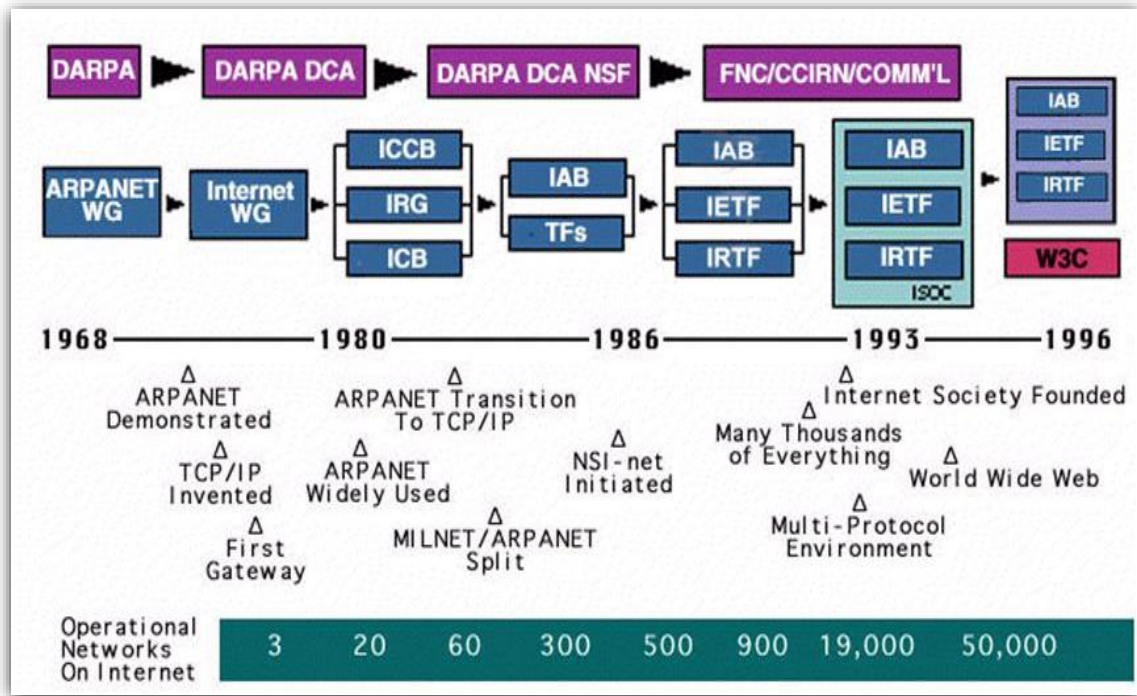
DARPA
DARPA DCA
DARPA DCA NSF
FNC/CCIRN/COMM'L

ARPANET WG
Internet WG
ICCB
IRG
ICB
IAB
TFs
IAB
IETF
IRTF
IAB
IETF
IRTF
ISOC
IAB
IETF
IRTF
W3C

1968 1980 1986 1993 1996

ARPANET Demonstrated
TCP/IP Invented
First Gateway
ARPANET Transition To TCP/IP
ARPANET Widely Used
MILNET/ARPANET Split
NSI-net Initiated
Many Thousands of Everything
Internet Society Founded
World Wide Web
Multi-Protocol Environment

Operational Networks On Internet
3 20 60 300 500 900 19,000 50,000